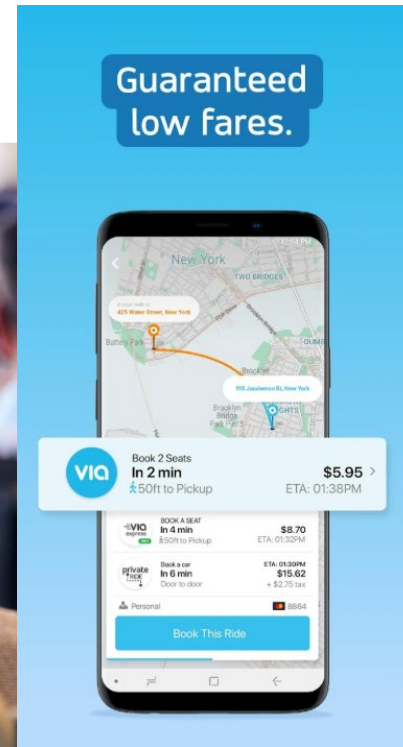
Guaranteed low fares.

New York

TWO BRIDGES

A short walk to
425 Water Street, New York

Battery Park

Brooklyn

DUMB

115 Jacoleman St, New York

Brooklyn Bridge Park

HEIGHTS

via

Book 2 Seats
In 2 min
50ft to Pickup

$5.95
ETA: 01:38PM

via express

BOOK A SEAT
In 4 min
50ft to Pickup

$8.70
ETA: 01:32PM

private ride

Book a car
In 6 min
Door to door

ETA: 01:30PM
$15.62
+ $2.75 tax

Personal

8864

Book This Ride